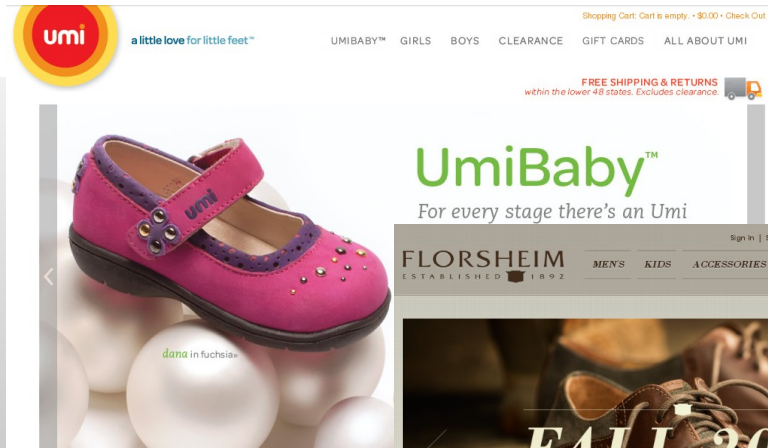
umi

a little love for little feet™

Shopping Cart: Cart is empty. • $0.00 • Check Out

UMIBABY™ GIRLS BOYS CLEARANCE GIFT CARDS ALL ABOUT UMI

FREE SHIPPING & RETURNS
within the lower 48 states. Excludes clearance.

umi

UmiBaby™
For every stage there's an Umi

dana in fuchsia»

FLORSHEIM
ESTABLISHED 1892

Sign In

MEN'S KIDS ACCESSORIES

FALL 20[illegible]